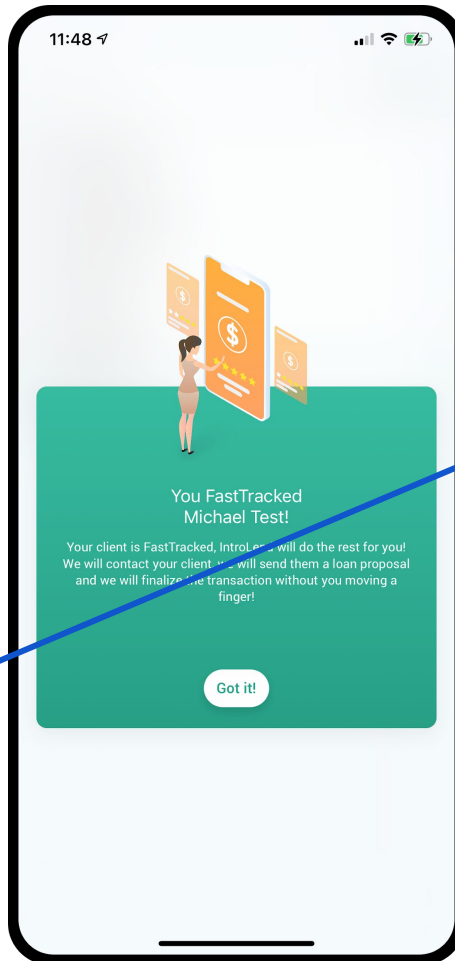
11:48

You FastTracked
Michael Test!

Your client is FastTracked, IntroLend will do the rest for you! We will contact your client, we will send them a loan proposal and we will finalize the transaction without you moving a finger!

Got it!